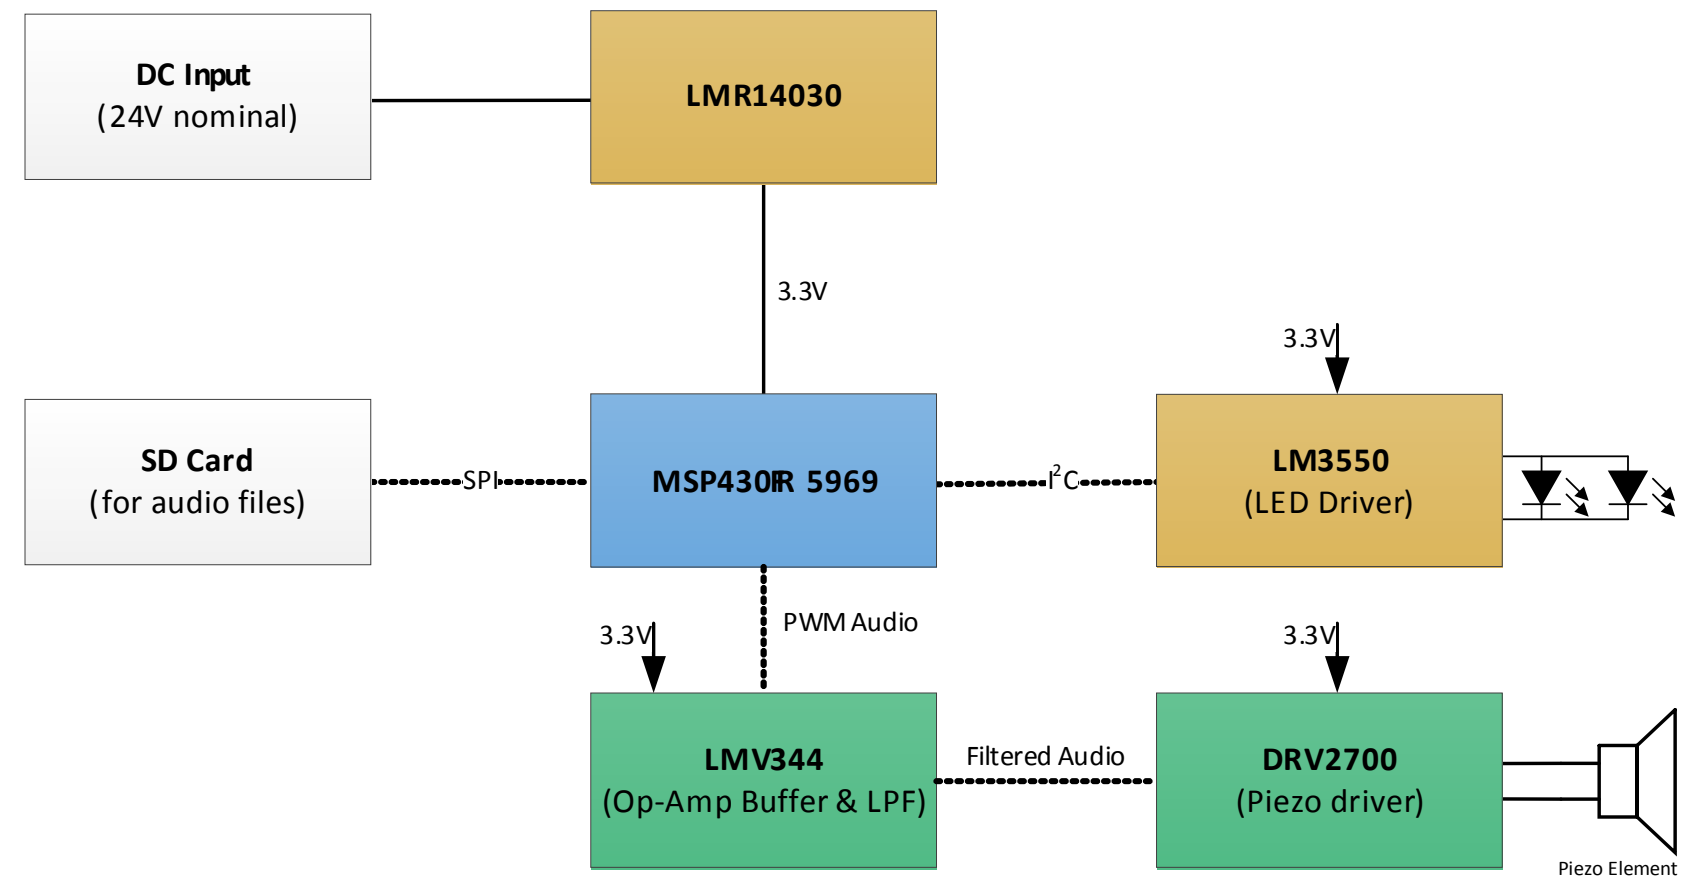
DC Input
(24V nominal)

LMR14030

3.3V

3.3V

SD Card
(for audio files)

SPI

MSP430FR 5969

$I^2C$

LM3550
(LED Driver)

3.3V

PWM Audio

3.3V

LMV344
(Op-Amp Buffer & LPF)

Filtered Audio

DRV2700
(Piezo driver)

Piezo Element